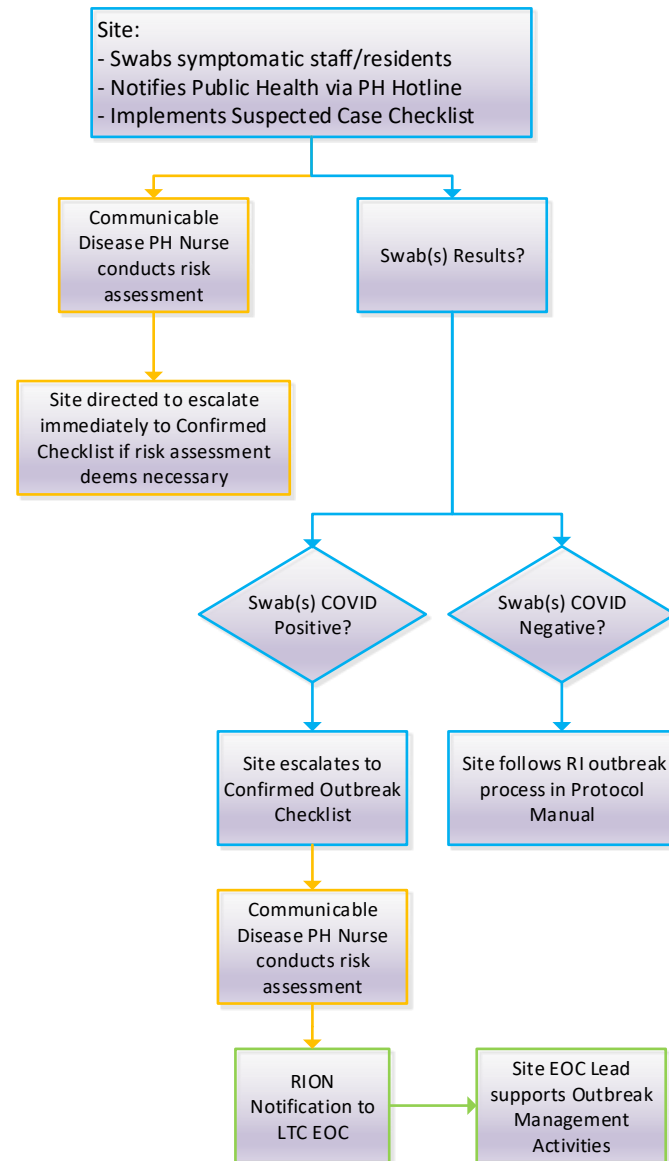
Site:
- Swabs symptomatic staff/residents
- Notifies Public Health via PH Hotline
- Implements Suspected Case Checklist

Communicable Disease PH Nurse conducts risk assessment

Swab(s) Results?

Site directed to escalate immediately to Confirmed Checklist if risk assessment deems necessary

Swab(s) COVID Positive?

Swab(s) COVID Negative?

Site escalates to Confirmed Outbreak Checklist

Site follows RI outbreak process in Protocol Manual

Communicable Disease PH Nurse conducts risk assessment

RION Notification to LTC EOC

Site EOC Lead supports Outbreak Management Activities